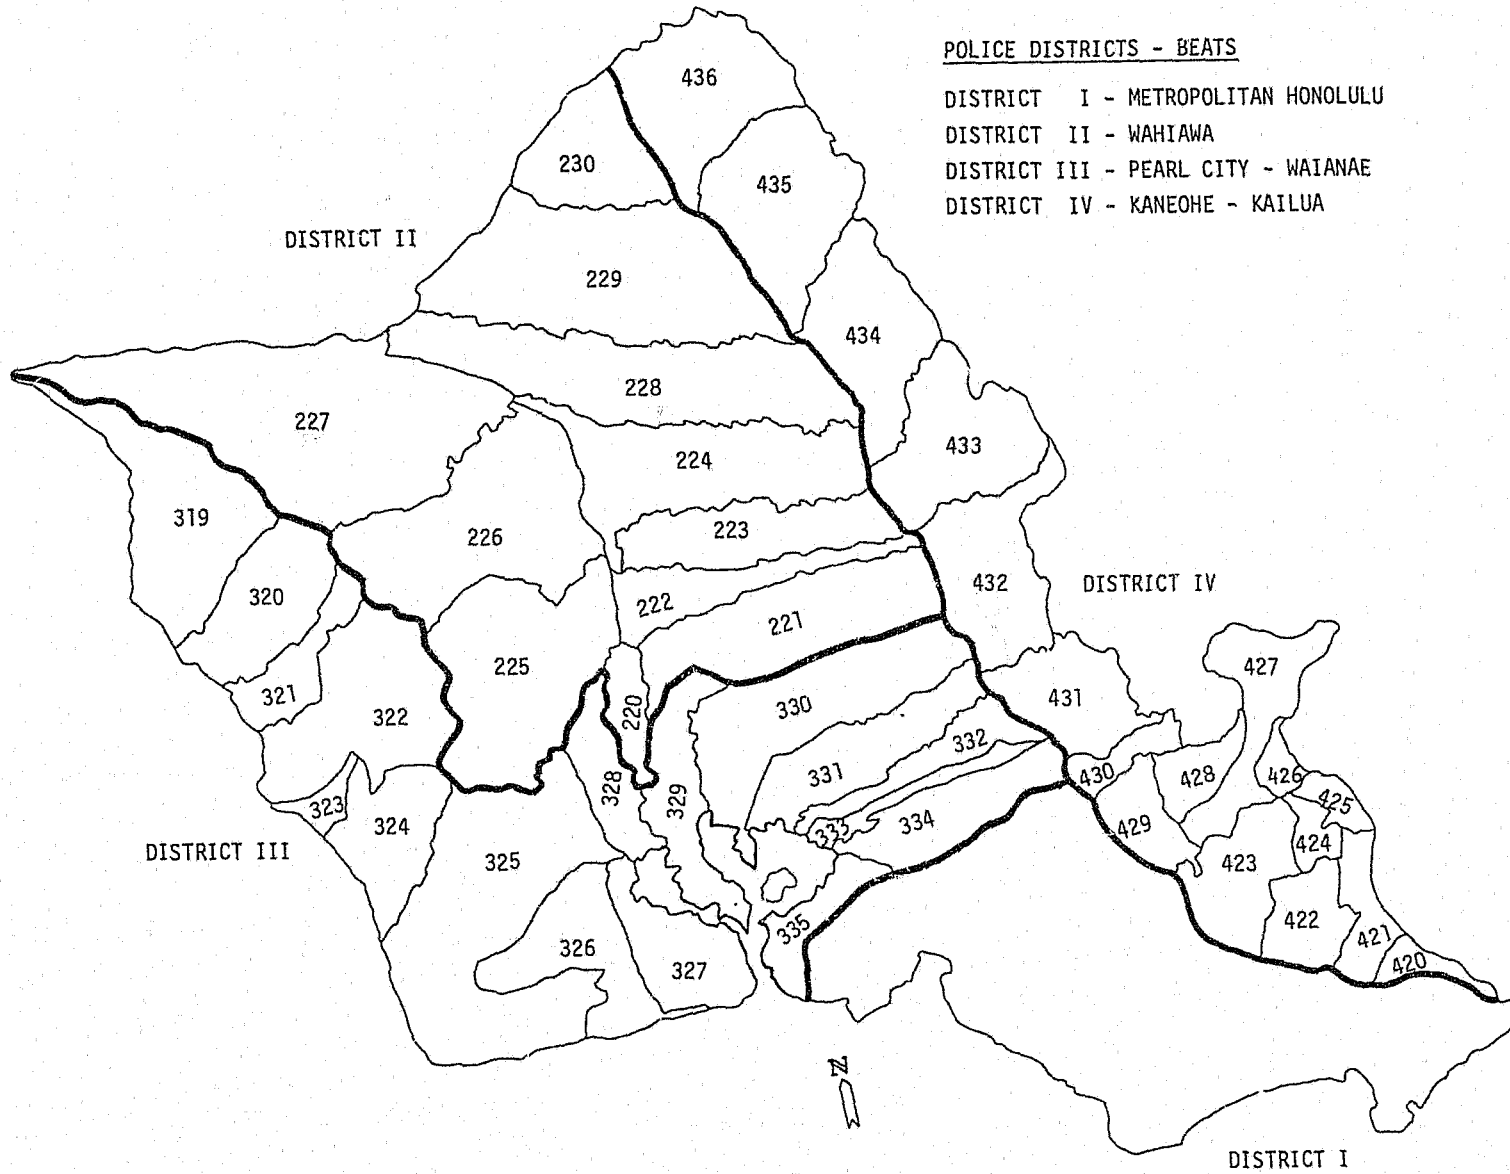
POLICE DISTRICTS - BEATS

DISTRICT I - METROPOLITAN HONOLULU
DISTRICT II - WAHIAWA
DISTRICT III - PEARL CITY - WAIANAE
DISTRICT IV - KANEOHE - KAILUA

436
230
435
DISTRICT II
229
434
228
227
433
224
319
226
223
320
432
DISTRICT IV
222
221
225
427
321
322
220
330
431
332
331
430
428
426
323
328
329
425
324
333
334
429
424
DISTRICT III
325
423
422
335
326
327
421
420
N
DISTRICT I